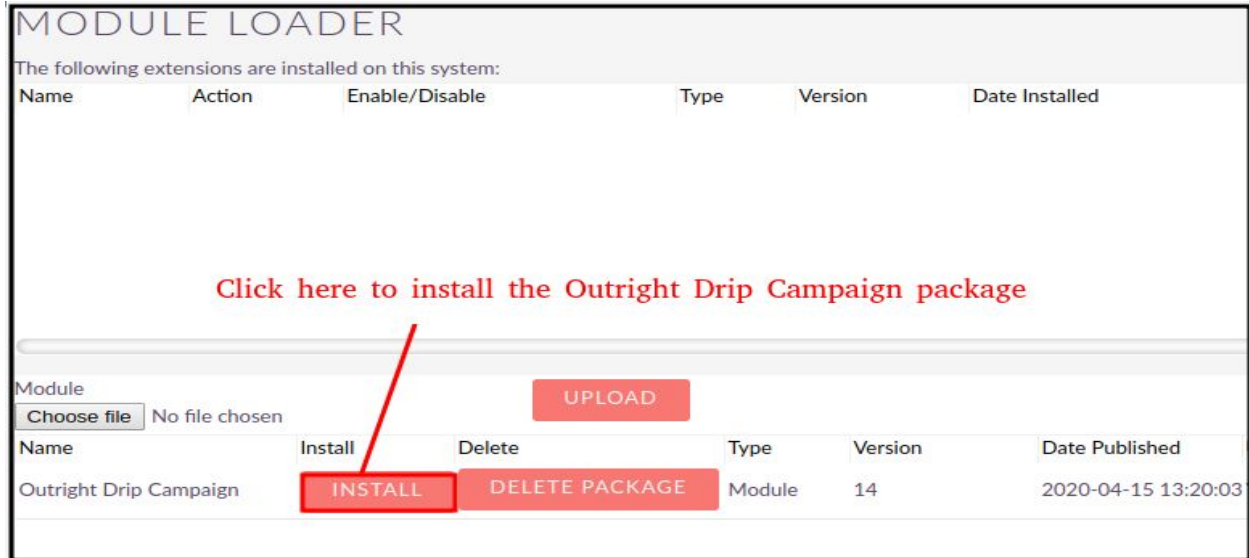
MODULE LOADER

The following extensions are installed on this system:

| Name | Action | Enable/Disable | Type | Version | Date Installed |
|---|---|---|---|---|---|

Click here to install the Outright Drip Campaign package

Module

Choose file No file chosen

UPLOAD

| Name | Install | Delete | Type | Version | Date Published |
|---|---|---|---|---|---|
| Outright Drip Campaign | INSTALL | DELETE PACKAGE | Module | 14 | 2020-04-15 13:20:03 |